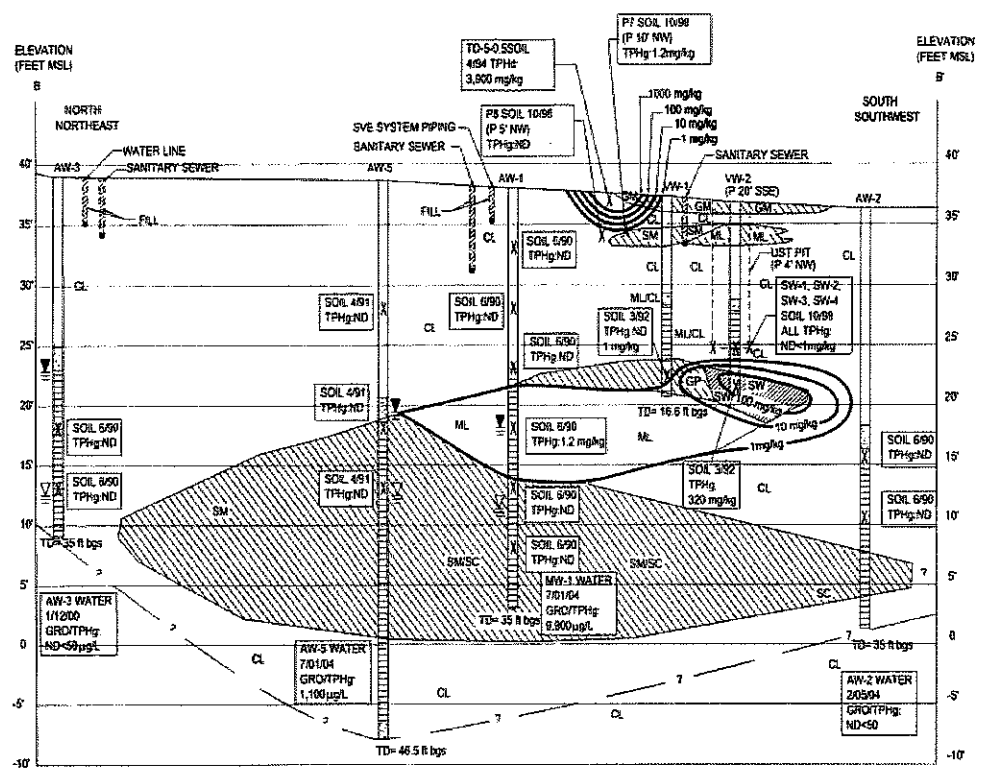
ELEVATION (FEET MSL)
B

ELEVATION (FEET MSL)
B'

NORTH NORTHEAST

SOUTH SOUTHWEST

TD-5-0.5 SOIL 4/94 TPH: 3,900 mg/kg

P7 SOIL 10/98 (P 10' NW) TPHg:1.2mg/kg

P8 SOIL 10/98 (P 5' NW) TPHg:ND

1000 mg/kg
100 mg/kg
10 mg/kg
1 mg/kg

WATER LINE
SANITARY SEWER
SVE SYSTEM PIPING
SANITARY SEWER
SANITARY SEWER

AW-3
AW-5
AW-1
VW-1
VW-2 (P 20' SSE)
AW-2

FILL
FILL
CL
SM
GM
CL
SM
SM
ML
ML
GM
UST PIT (P 4' NW)
CL
CL
CL
CL
ML/CL
ML/CL
CL

SW-1, SW-2, SW-3, SW-4 SOIL 10/98 ALL TPHg: ND<1mg/kg

SOIL 4/91 TPHg:ND
SOIL 6/90 TPHg:ND
SOIL 3/92 TPHg:ND 1 mg/kg
SOIL 6/90 TPHg:ND
SOIL 4/91 TPHg:ND
GP
SW
SW
100 mg/kg
10 mg/kg
1mg/kg
TD= 16.6 ft bgs
ML
SOIL 6/90 TPHg:1.2 mg/kg
ML
SOIL 6/90 TPHg:ND
SOIL 6/90 TPHg:ND
SOIL 3/92 TPHg: 320 mg/kg
CL
SOIL 6/90 TPHg:ND
SOIL 4/91 TPHg:ND
SOIL 6/90 TPHg:ND
SOIL 6/90 TPHg:ND
SM
SOIL 6/90 TPHg:ND
SM/SC
SM/SC
TD=35 ft bgs
SC
MW-1 WATER 7/01/04 GRO/TPHg: 9,800µg/L
TD= 35 ft bgs
AW-3 WATER 1/12/00 GRO/TPHg: ND<50µg/L
?
?
?
?
?
CL
AW-5 WATER 7/01/04 GRO/TPHg: 1,100µg/L
CL
CL
CL
TD=35 ft bgs
AW-2 WATER 2/05/04 GRO/TPHg: ND<50
TD=46.5 ft bgs

40'
35'
30'
25'
20'
15'
10'
5'
0
-5'
-10'